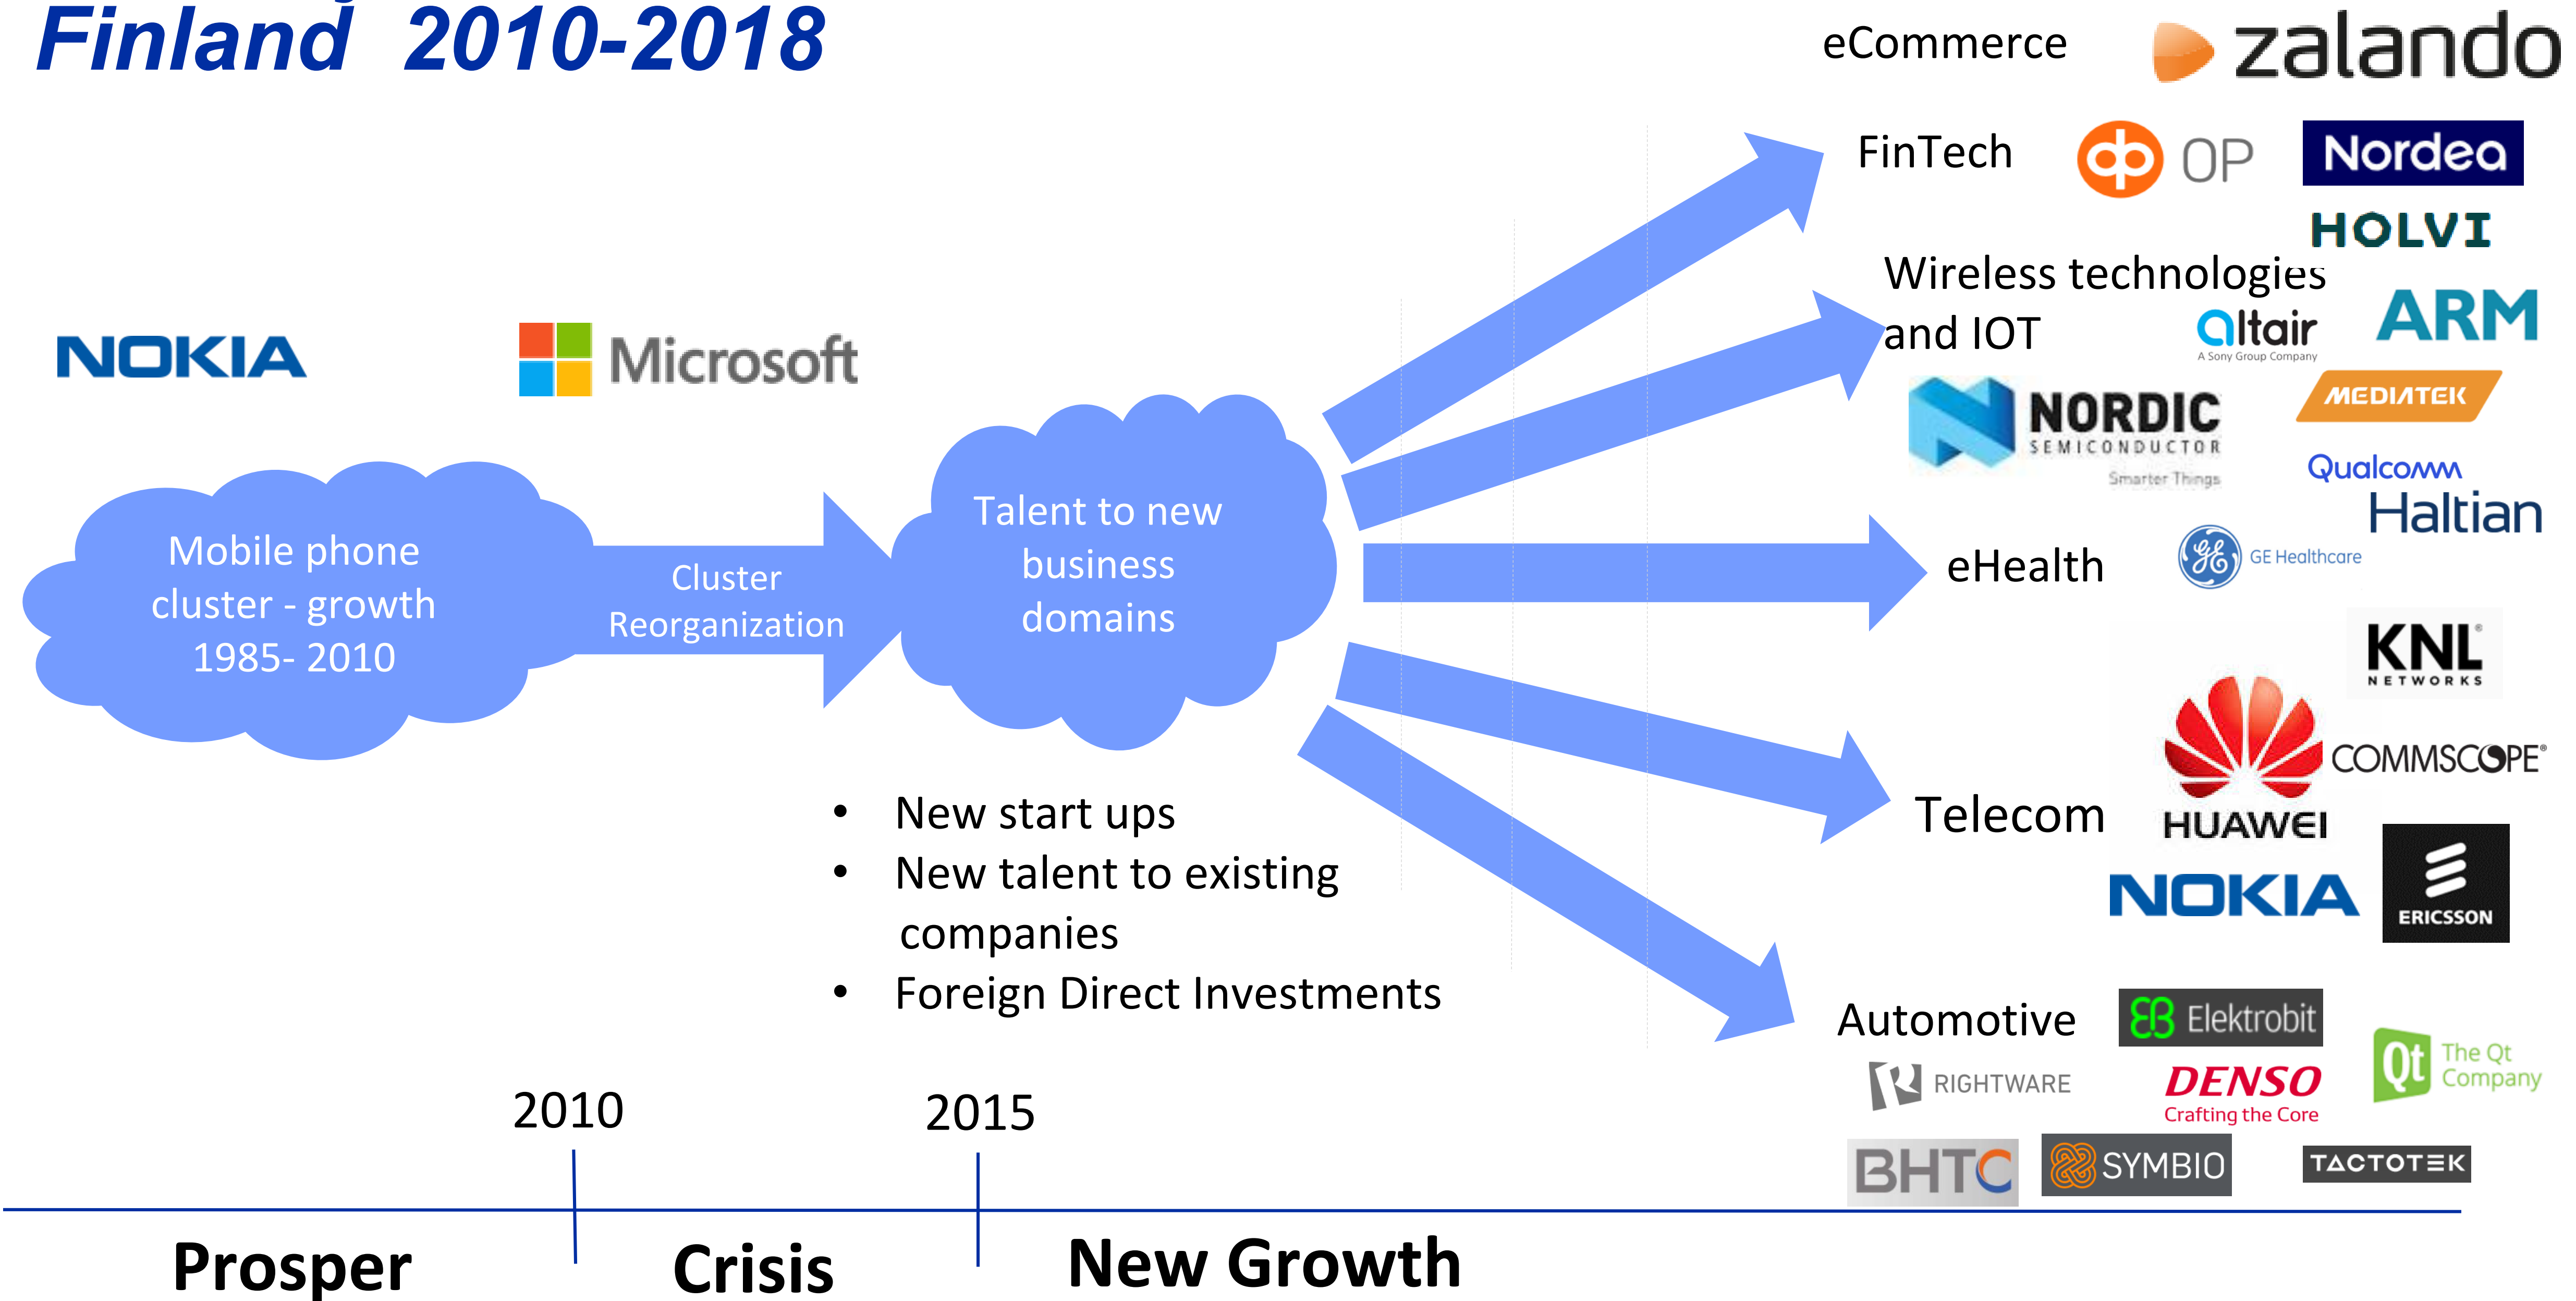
Finland 2010-2018

NOKIA

Microsoft

Mobile phone cluster - growth 1985- 2010

Cluster Reorganization

Talent to new business domains

• New start ups
• New talent to existing companies
• Foreign Direct Investments

eCommerce zalando

FinTech OP Nordea HOLVI

Wireless technologies and IOT Altair A Sony Group Company ARM

NORDIC SEMICONDUCTOR Smarter Things MEDIATEK Qualcomm Haltian

eHealth GE Healthcare

KNL NETWORKS

HUAWEI COMMSCOPE

Telecom

NOKIA ERICSSON

Automotive Elektrobit

RIGHTWARE DENSO Crafting the Core Qt The Qt Company

BHTC SYMBIO TACTOTEK

2010 2015

Prosper Crisis New Growth